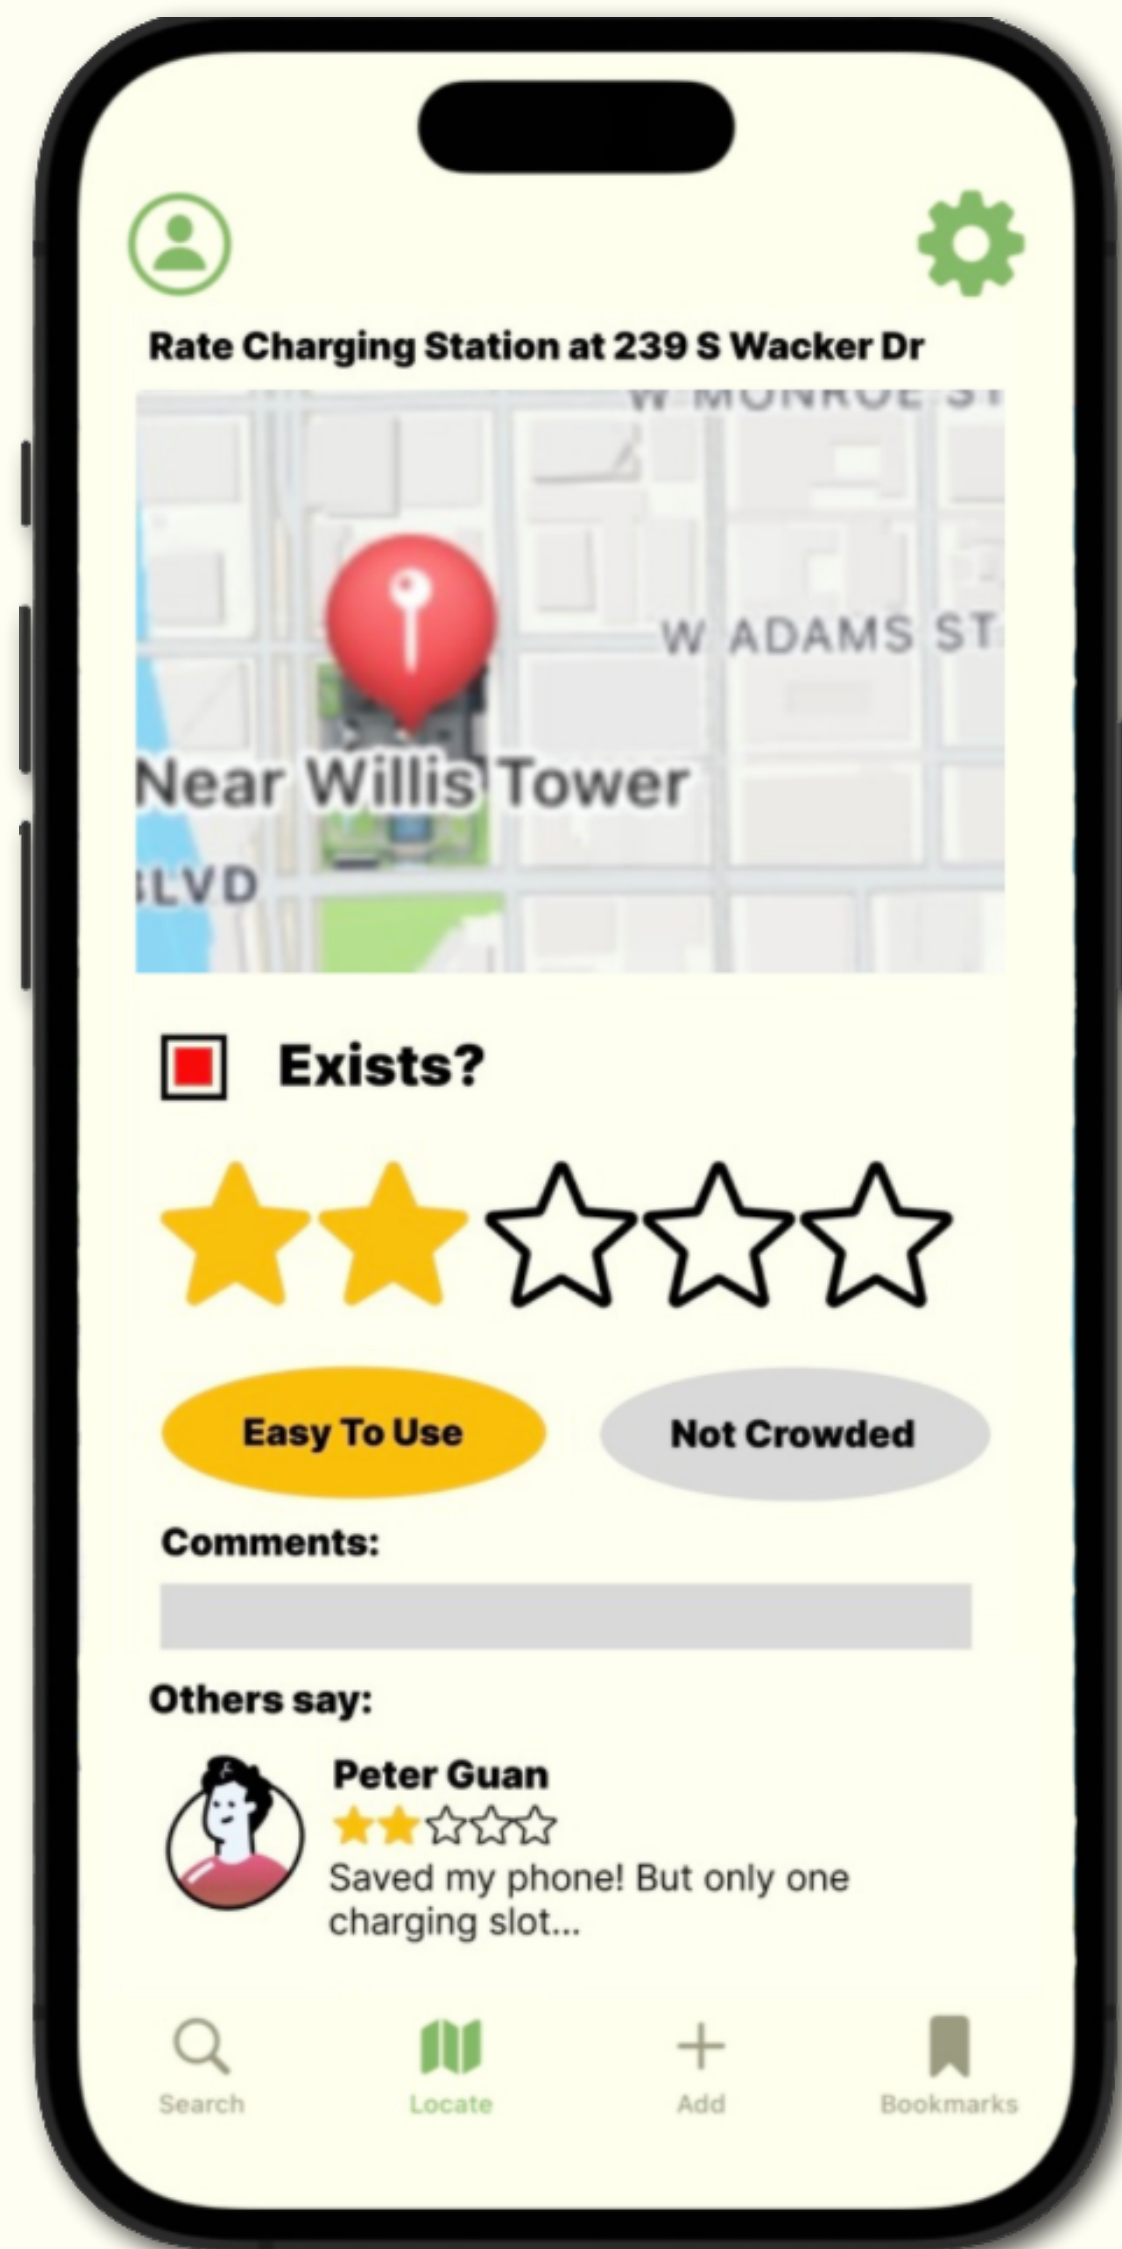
Rate Charging Station at 239 S Wacker Dr

W MONROE ST

W ADAMS ST

Near Willis Tower

LVD

Exists?

Easy To Use

Not Crowded

Comments:

Others say:

Peter Guan

Saved my phone! But only one charging slot...

Search

Locate

Add

Bookmarks